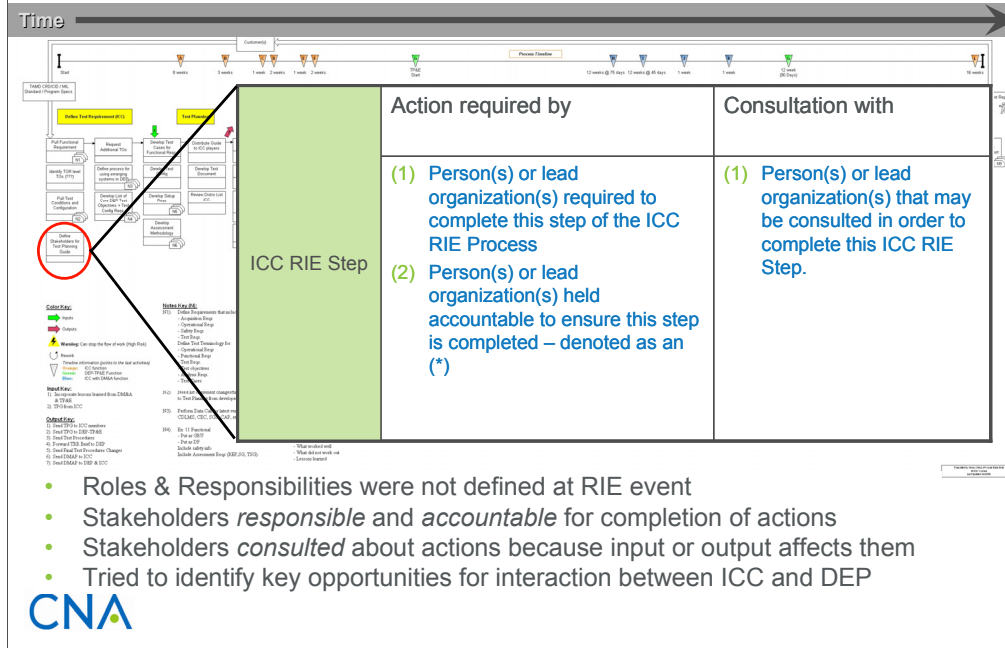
Time

| ICC RIE Step | Action required by | Consultation with |
|---|---|---|
| | (1) Person(s) or lead organization(s) required to complete this step of the ICC RIE Process (2) Person(s) or lead organization(s) held accountable to ensure this step is completed – denoted as an (*) | (1) Person(s) or lead organization(s) that may be consulted in order to complete this ICC RIE Step. |

Define Test Requirement (ICC)

Test Planning

Define Stakeholders for Test Planning Guide

Color Key:

Inputs

Outputs

Warning: Can stop the flow of work (High Risk)

Rework

Input Key:

Output Key:

Notes Key (N):

- Roles & Responsibilities were not defined at RIE event
- Stakeholders *responsible* and *accountable* for completion of actions
- Stakeholders *consulted* about actions because input or output affects them
- Tried to identify key opportunities for interaction between ICC and DEP

CNA